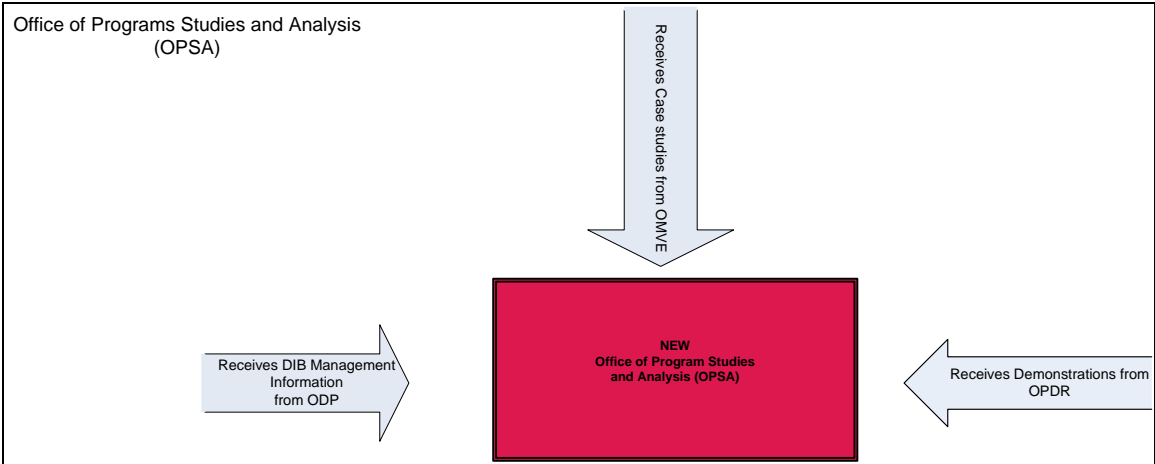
Office of Programs Studies and Analysis (OPSA)

Receives Case studies from OMVE

Receives DIB Management Information from ODP

NEW
Office of Program Studies and Analysis (OPSA)

Receives Demonstrations from OPDR